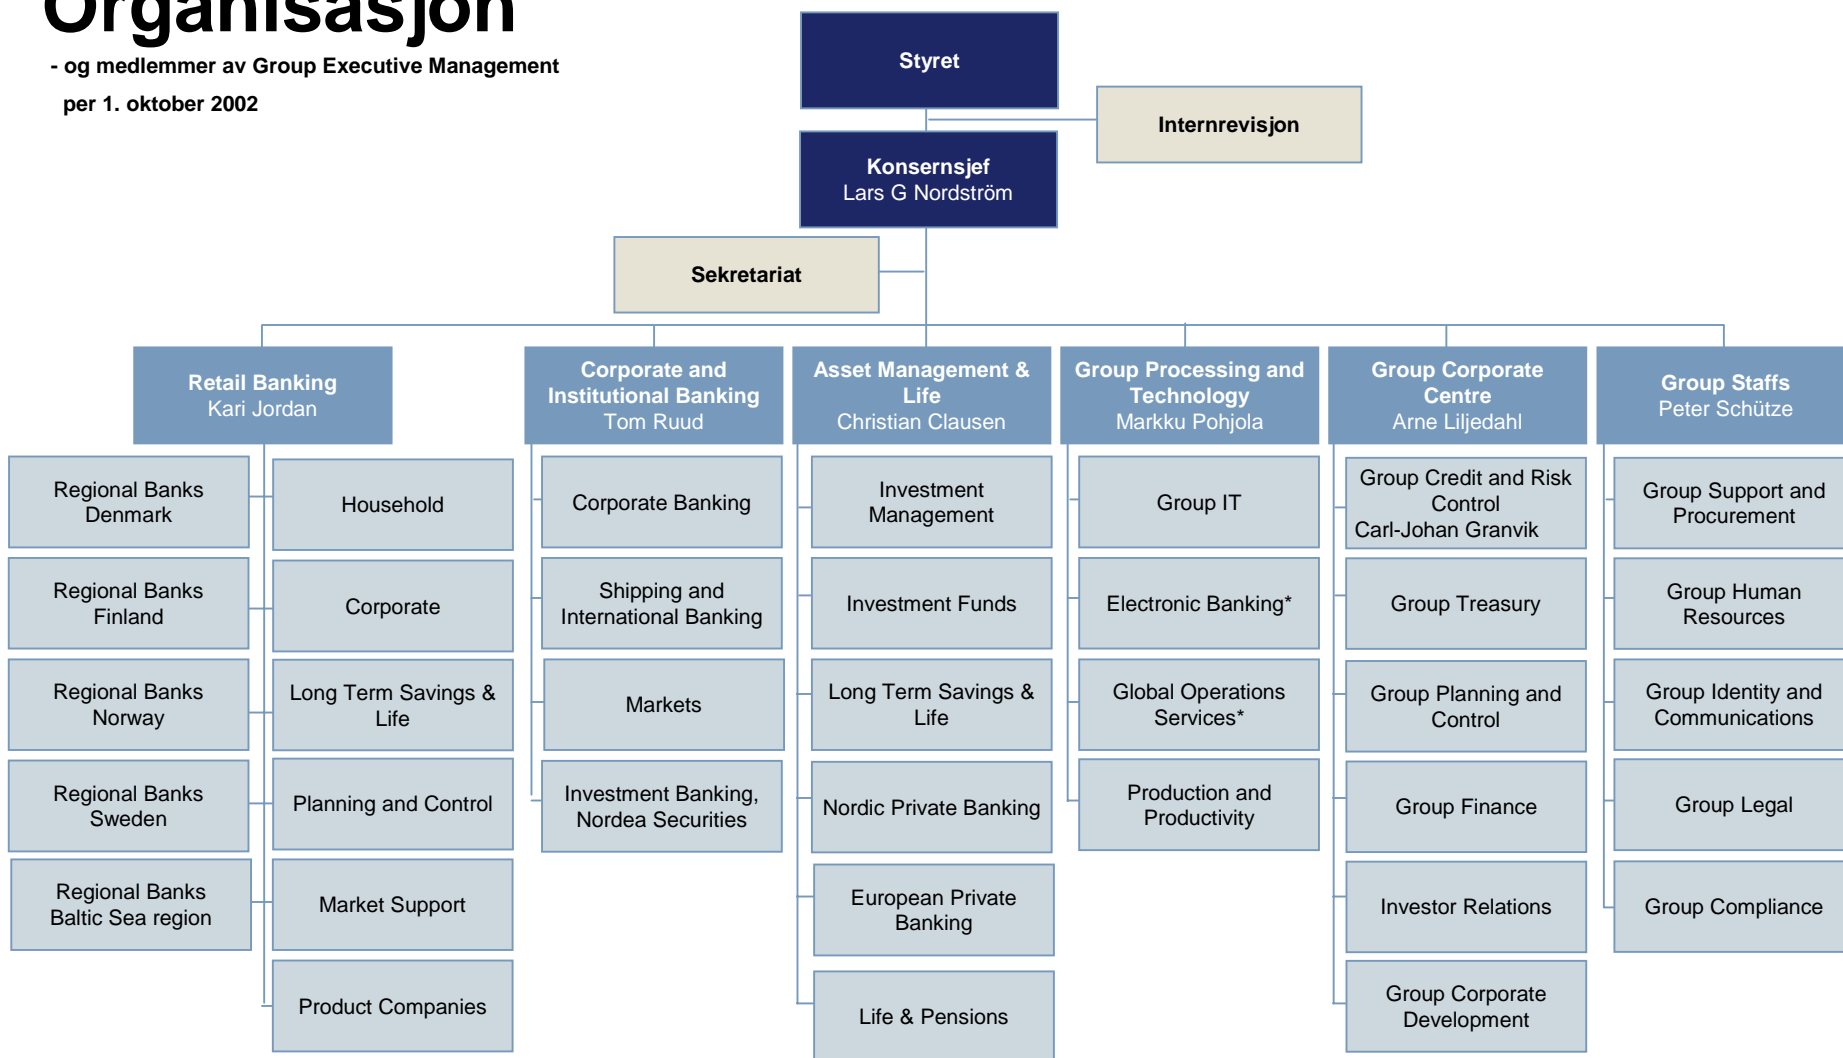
Organisasjon

- og medlemmer av Group Executive Management

per 1. oktober 2002

Styret

Internrevisjon

Konsernsjef
Lars G Nordström

Sekretariat

Retail Banking
Kari Jordan

Corporate and Institutional Banking
Tom Ruud

Asset Management & Life
Christian Clausen

Group Processing and Technology
Markku Pohjola

Group Corporate Centre
Arne Liljedahl

Group Staffs
Peter Schütze

Regional Banks Denmark

Regional Banks Finland

Regional Banks Norway

Regional Banks Sweden

Regional Banks Baltic Sea region

Household

Corporate

Long Term Savings & Life

Planning and Control

Market Support

Product Companies

Corporate Banking

Shipping and International Banking

Markets

Investment Banking, Nordea Securities

Investment Management

Investment Funds

Long Term Savings & Life

Nordic Private Banking

European Private Banking

Life & Pensions

Group IT

Electronic Banking*

Global Operations Services*

Production and Productivity

Group Credit and Risk Control
Carl-Johan Granvik

Group Treasury

Group Planning and Control

Group Finance

Investor Relations

Group Corporate Development

Group Support and Procurement

Group Human Resources

Group Identity and Communications

Group Legal

Group Compliance